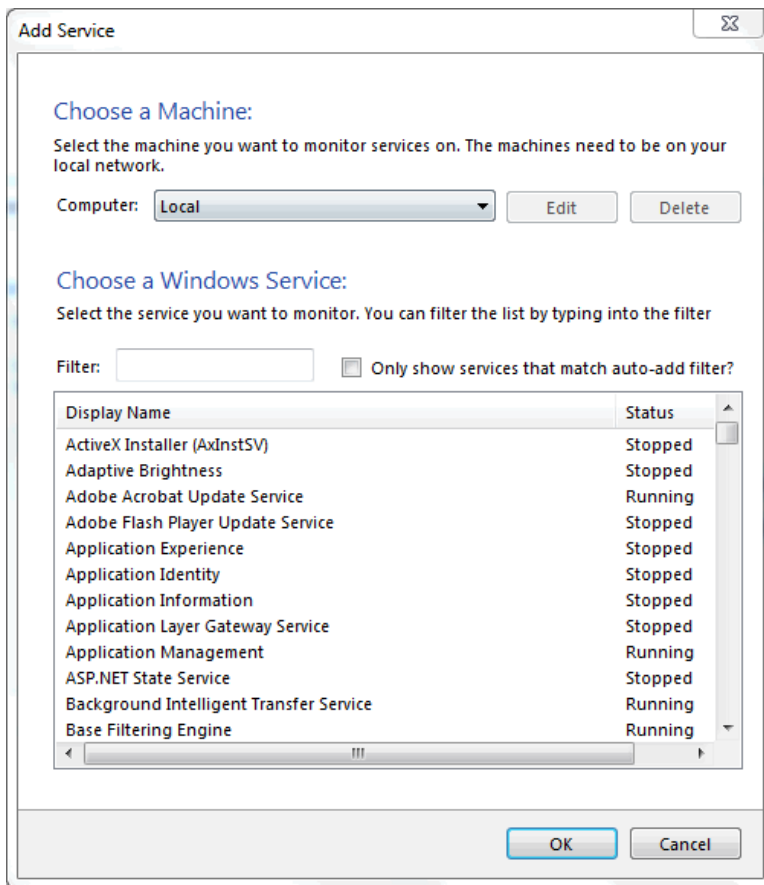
Add Service

Choose a Machine:

Select the machine you want to monitor services on. The machines need to be on your local network.

Computer: Local

Edit

Delete

Choose a Windows Service:

Select the service you want to monitor. You can filter the list by typing into the filter

Filter:

Only show services that match auto-add filter?

| Display Name | Status |
|---|---|
| ActiveX Installer (AxInstSV) | Stopped |
| Adaptive Brightness | Stopped |
| Adobe Acrobat Update Service | Running |
| Adobe Flash Player Update Service | Stopped |
| Application Experience | Stopped |
| Application Identity | Stopped |
| Application Information | Stopped |
| Application Layer Gateway Service | Stopped |
| Application Management | Running |
| ASP.NET State Service | Stopped |
| Background Intelligent Transfer Service | Running |
| Base Filtering Engine | Running |

OK

Cancel